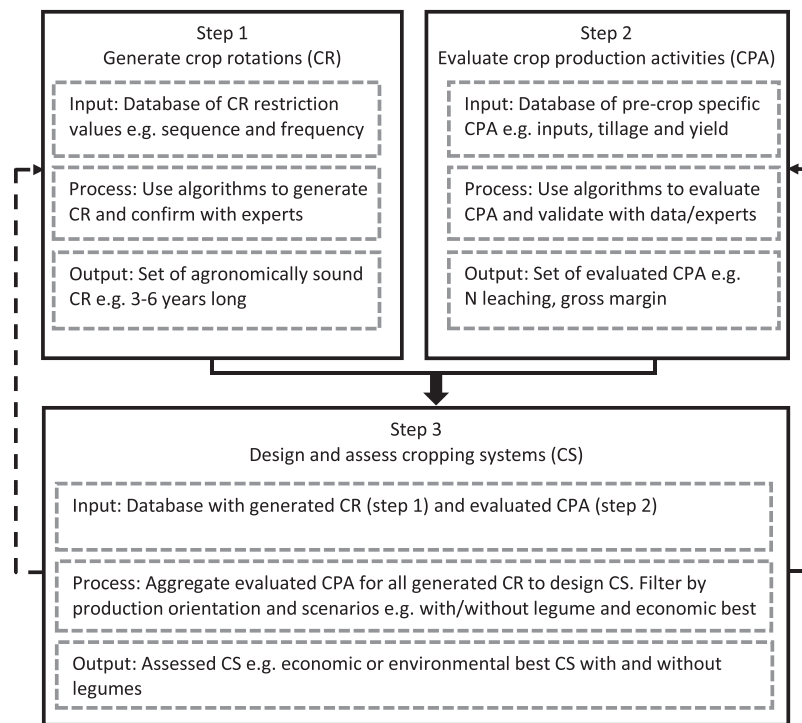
Step 1
Generate crop rotations (CR)

Input: Database of CR restriction values e.g. sequence and frequency

Process: Use algorithms to generate CR and confirm with experts

Output: Set of agronomically sound CR e.g. 3-6 years long

Step 2
Evaluate crop production activities (CPA)

Input: Database of pre-crop specific CPA e.g. inputs, tillage and yield

Process: Use algorithms to evaluate CPA and validate with data/experts

Output: Set of evaluated CPA e.g. N leaching, gross margin

Step 3
Design and assess cropping systems (CS)

Input: Database with generated CR (step 1) and evaluated CPA (step 2)

Process: Aggregate evaluated CPA for all generated CR to design CS. Filter by production orientation and scenarios e.g. with/without legume and economic best

Output: Assessed CS e.g. economic or environmental best CS with and without legumes